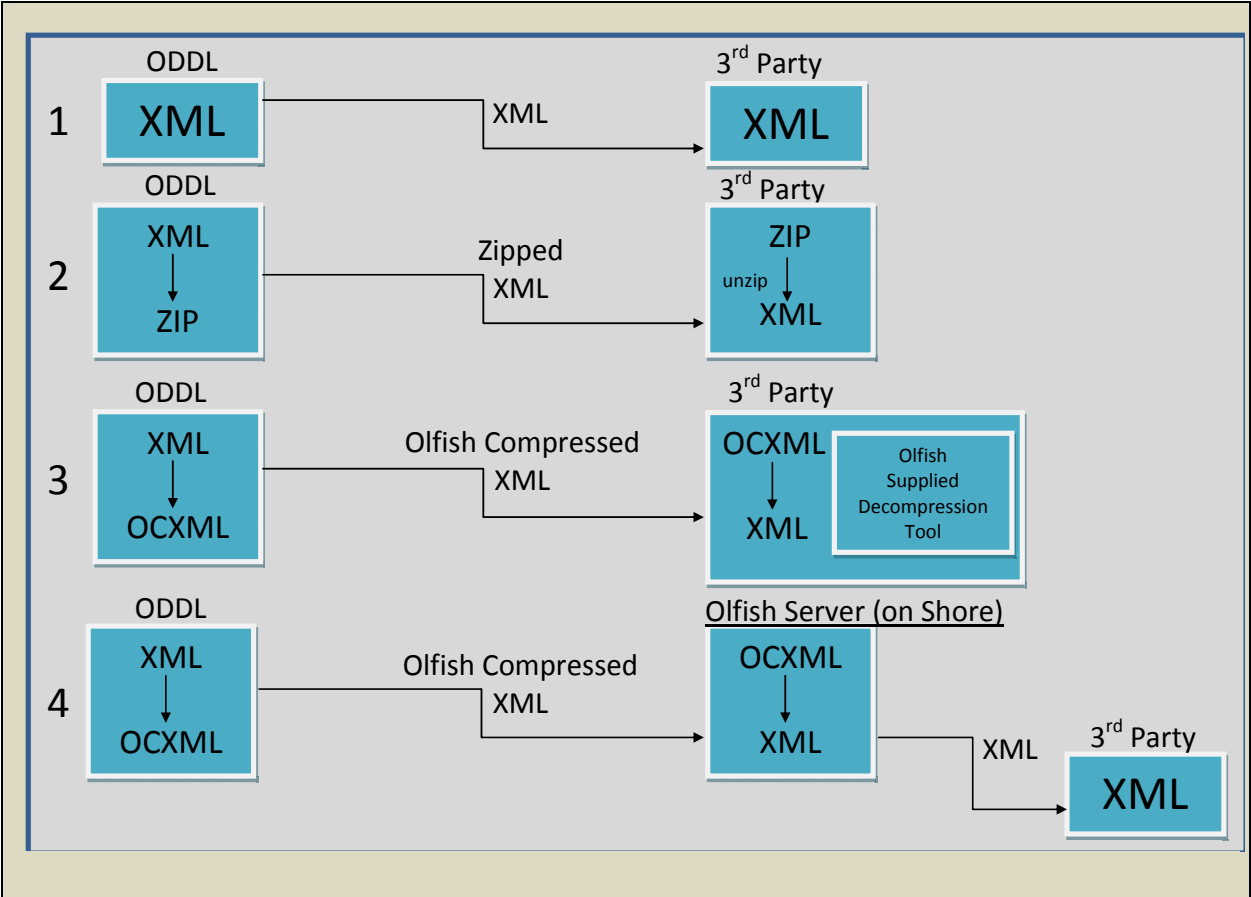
ODDL

1

XML

XML

3$^{rd}$ Party

XML

ODDL

2

XML

ZIP

Zipped XML

3$^{rd}$ Party

ZIP

unzip

XML

ODDL

3

XML

OCXML

Olfish Compressed XML

3$^{rd}$ Party

OCXML

XML

Olfish Supplied Decompression Tool

ODDL

4

XML

OCXML

Olfish Compressed XML

Olfish Server (on Shore)

OCXML

XML

XML

3$^{rd}$ Party

XML